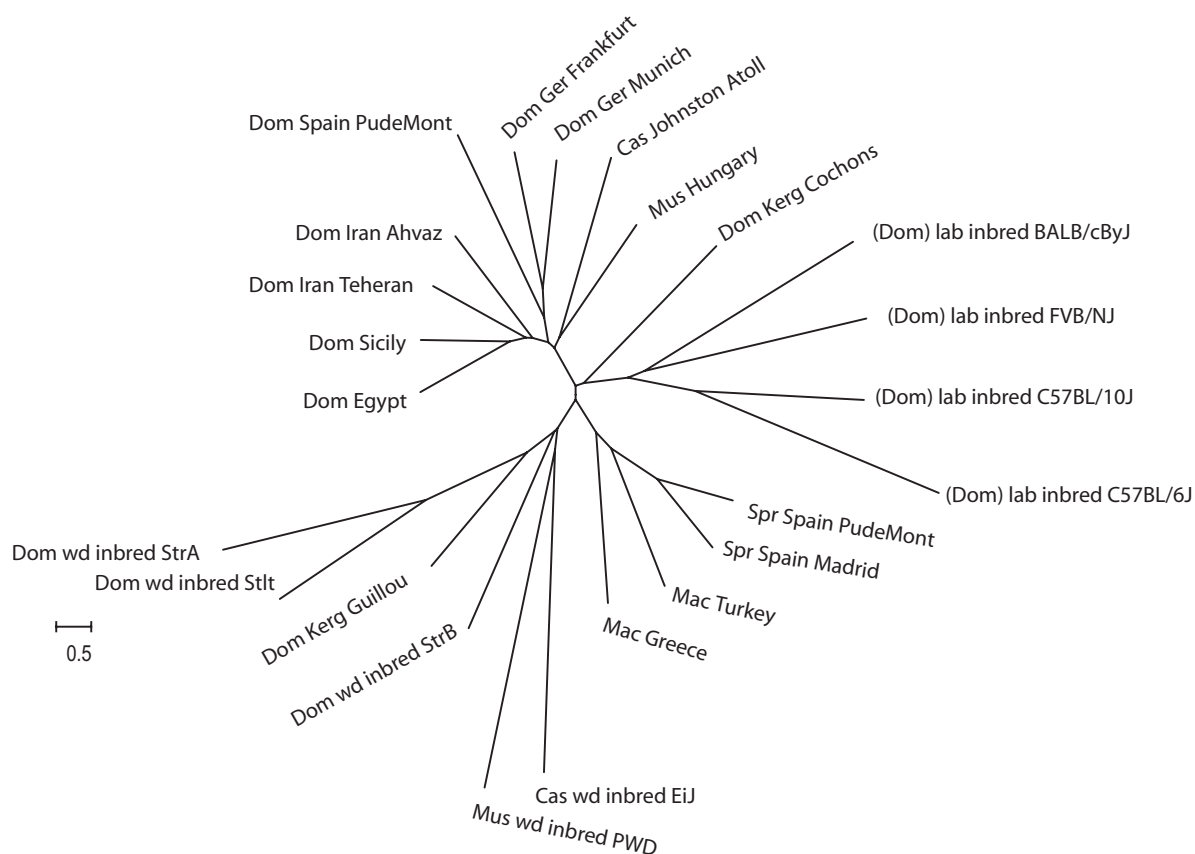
Dom Ger Frankfurt
Dom Ger Munich
Dom Spain PudeMont
Cas Johnston Atoll
Mus Hungary
Dom Kerg Cochons
Dom Iran Ahvaz
(Dom) lab inbred BALB/cByJ
Dom Iran Teheran
(Dom) lab inbred FVB/NJ
Dom Sicily
Dom Egypt
(Dom) lab inbred C57BL/10J
(Dom) lab inbred C57BL/6J
Spr Spain PudeMont
Dom wd inbred StrA
Spr Spain Madrid
Dom wd inbred Stlt
Dom Kerg Guillou
Mac Turkey
0.5
Mac Greece
Dom wd inbred StrB
Cas wd inbred EiJ
Mus wd inbred PWD